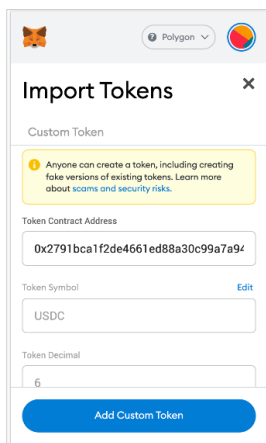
Polygon

Import Tokens

×

Custom Token

Anyone can create a token, including creating fake versions of existing tokens. Learn more about scams and security risks.

Token Contract Address

0x2791bca1f2de4661ed88a30c99a7a94

Token Symbol

Edit

USDC

Token Decimal

6

Add Custom Token